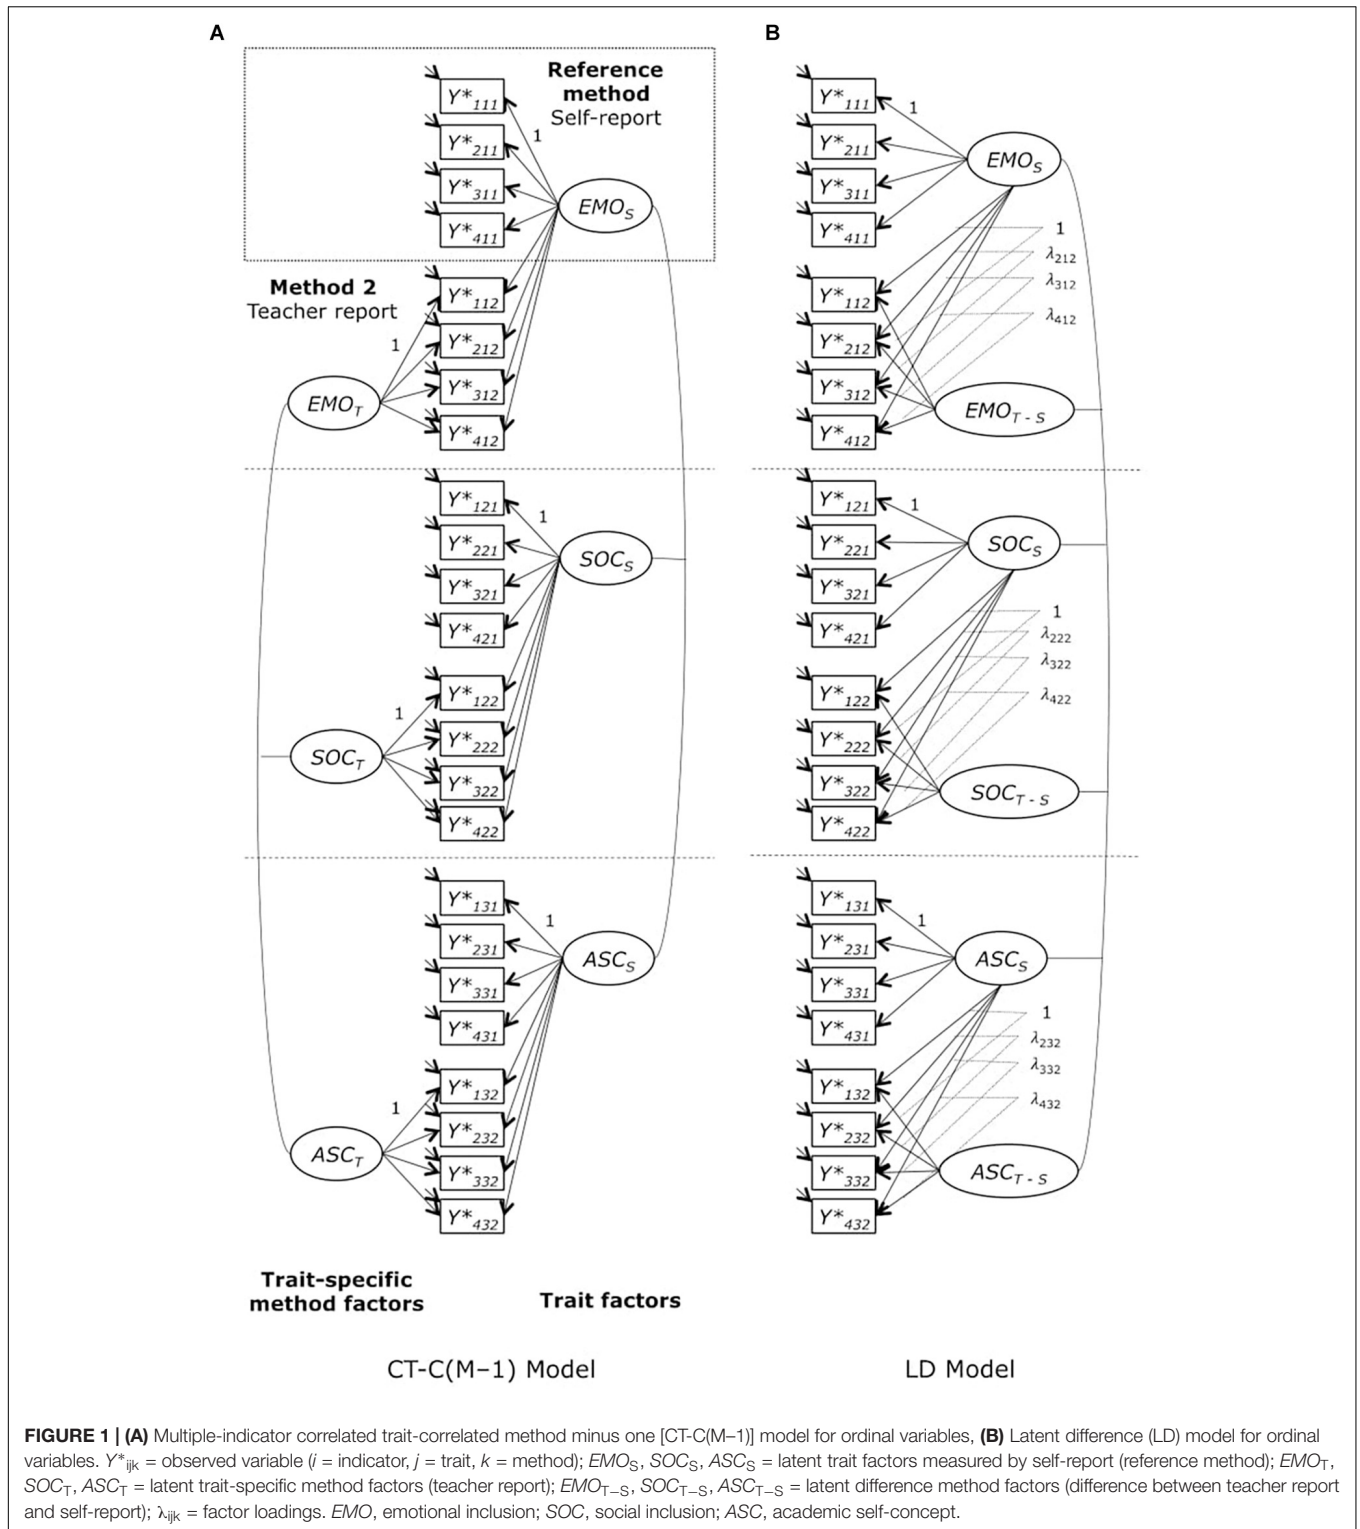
A

Reference method Self-report

$Y^*_{111}$
$Y^*_{211}$
$Y^*_{311}$
$Y^*_{411}$
1
$EMO_S$

Method 2 Teacher report

$Y^*_{112}$
$Y^*_{212}$
$Y^*_{312}$
$Y^*_{412}$
1
$EMO_T$

$Y^*_{121}$
$Y^*_{221}$
$Y^*_{321}$
$Y^*_{421}$
1
$SOC_S$

$Y^*_{122}$
$Y^*_{222}$
$Y^*_{322}$
$Y^*_{422}$
1
$SOC_T$

$Y^*_{131}$
$Y^*_{231}$
$Y^*_{331}$
$Y^*_{431}$
1
$ASC_S$

$Y^*_{132}$
$Y^*_{232}$
$Y^*_{332}$
$Y^*_{432}$
1
$ASC_T$

Trait-specific method factors

Trait factors

CT-C(M–1) Model

B

$Y^*_{111}$
$Y^*_{211}$
$Y^*_{311}$
$Y^*_{411}$
1
$EMO_S$
1
$\lambda_{212}$
$\lambda_{312}$
$\lambda_{412}$
$Y^*_{112}$
$Y^*_{212}$
$Y^*_{312}$
$Y^*_{412}$
$EMO_{T-S}$

$Y^*_{121}$
$Y^*_{221}$
$Y^*_{321}$
$Y^*_{421}$
1
$SOC_S$
1
$\lambda_{222}$
$\lambda_{322}$
$\lambda_{422}$
$Y^*_{122}$
$Y^*_{222}$
$Y^*_{322}$
$Y^*_{422}$
$SOC_{T-S}$

$Y^*_{131}$
$Y^*_{231}$
$Y^*_{331}$
$Y^*_{431}$
1
$ASC_S$
1
$\lambda_{232}$
$\lambda_{332}$
$\lambda_{432}$
$Y^*_{132}$
$Y^*_{232}$
$Y^*_{332}$
$Y^*_{432}$
$ASC_{T-S}$

LD Model

FIGURE 1 | (A) Multiple-indicator correlated trait-correlated method minus one [CT-C(M–1)] model for ordinal variables, (B) Latent difference (LD) model for ordinal variables. $Y^*_{ijk}$ = observed variable (i = indicator, j = trait, k = method); $EMO_S$, $SOC_S$, $ASC_S$ = latent trait factors measured by self-report (reference method); $EMO_T$, $SOC_T$, $ASC_T$ = latent trait-specific method factors (teacher report); $EMO_{T-S}$, $SOC_{T-S}$, $ASC_{T-S}$ = latent difference method factors (difference between teacher report and self-report); $\lambda_{ijk}$ = factor loadings. EMO, emotional inclusion; SOC, social inclusion; ASC, academic self-concept.